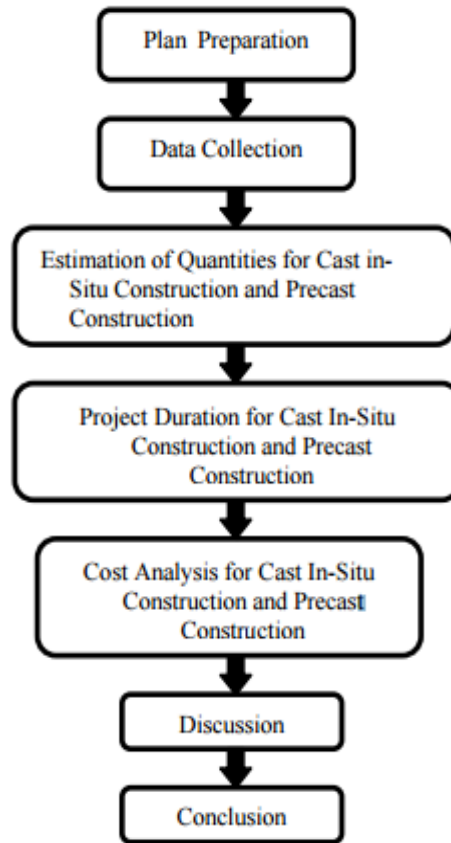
Plan Preparation

Data Collection

Estimation of Quantities for Cast in-Situ Construction and Precast Construction

Project Duration for Cast In-Situ Construction and Precast Construction

Cost Analysis for Cast In-Situ Construction and Precast Construction

Discussion

Conclusion